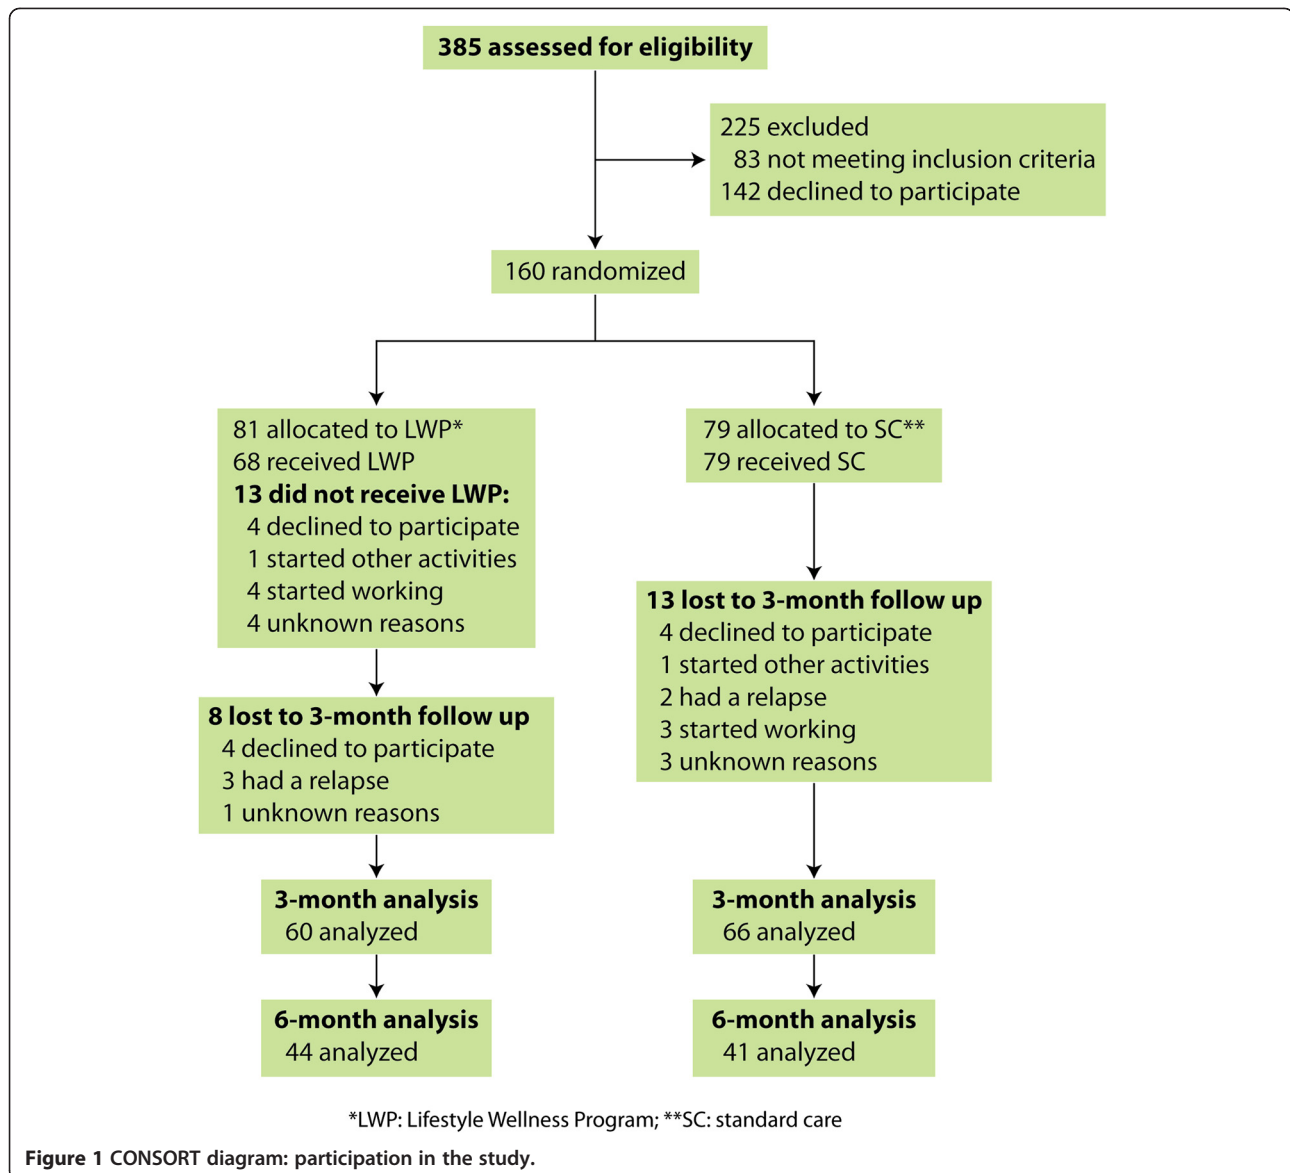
385 assessed for eligibility

225 excluded
83 not meeting inclusion criteria
142 declined to participate

160 randomized

81 allocated to LWP*
68 received LWP
13 did not receive LWP:
4 declined to participate
1 started other activities
4 started working
4 unknown reasons

79 allocated to SC**
79 received SC

8 lost to 3-month follow up
4 declined to participate
3 had a relapse
1 unknown reasons

13 lost to 3-month follow up
4 declined to participate
1 started other activities
2 had a relapse
3 started working
3 unknown reasons

3-month analysis
60 analyzed

3-month analysis
66 analyzed

6-month analysis
44 analyzed

6-month analysis
41 analyzed

*LWP: Lifestyle Wellness Program; **SC: standard care

Figure 1 CONSORT diagram: participation in the study.